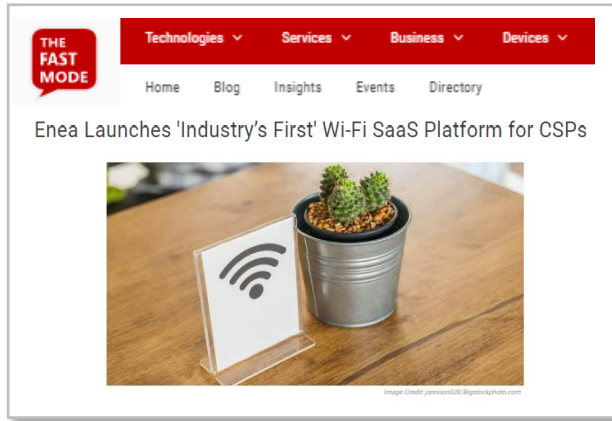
THE FAST MODE

Technologies ⌄ Services ⌄ Business ⌄ Devices ⌄

Home Blog Insights Events Directory

Enea Launches 'Industry's First' Wi-Fi SaaS Platform for CSPs

Image Credit: janmoon028/Bigstockphoto.com